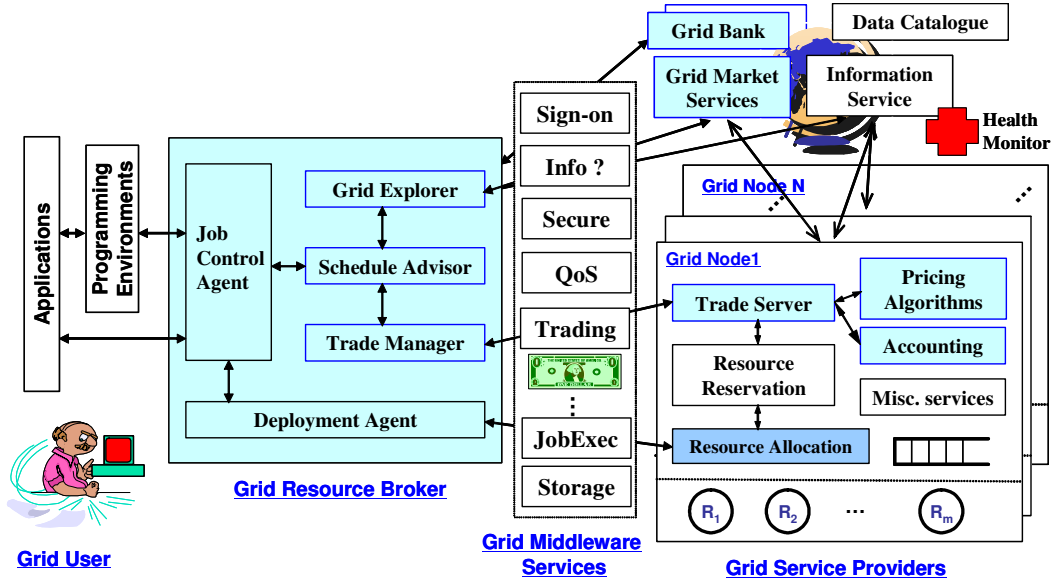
Grid Bank
Data Catalogue
Grid Market Services
Information Service
Health Monitor

Applications
Programming Environments
Job Control Agent
Grid Explorer
Schedule Advisor
Trade Manager
Deployment Agent
Grid Resource Broker

Grid User

Sign-on
Info ?
Secure
QoS
Trading
⋮
JobExec
Storage
Grid Middleware Services

Grid Node N
Grid Node1
Trade Server
Pricing Algorithms
Accounting
Resource Reservation
Misc. services
Resource Allocation
$R_1$
$R_2$
...
$R_m$
Grid Service Providers